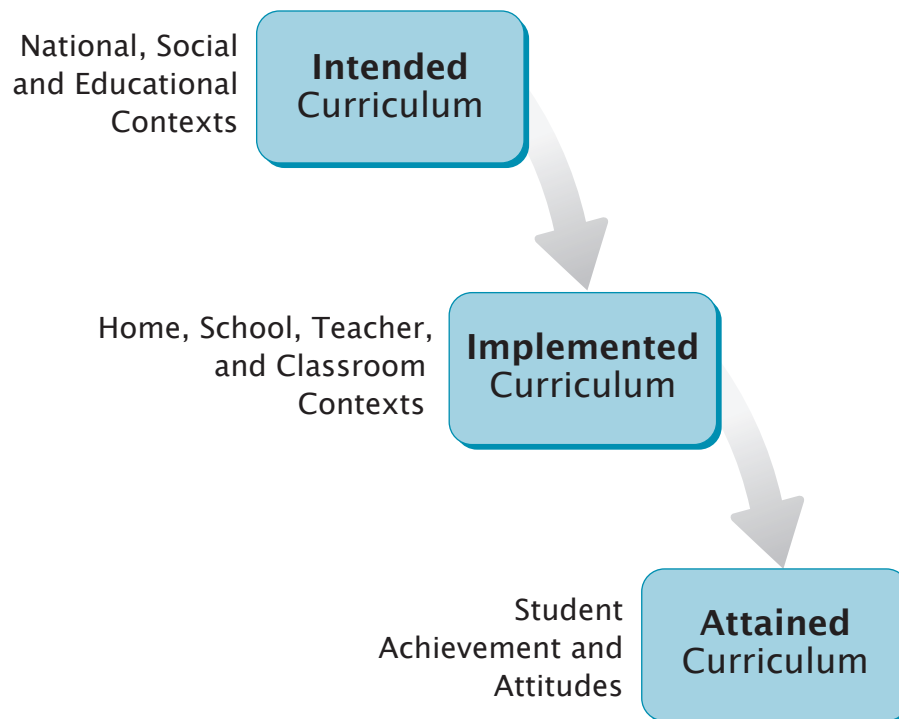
National, Social and Educational Contexts

**Intended** Curriculum

Home, School, Teacher, and Classroom Contexts

**Implemented** Curriculum

Student Achievement and Attitudes

**Attained** Curriculum